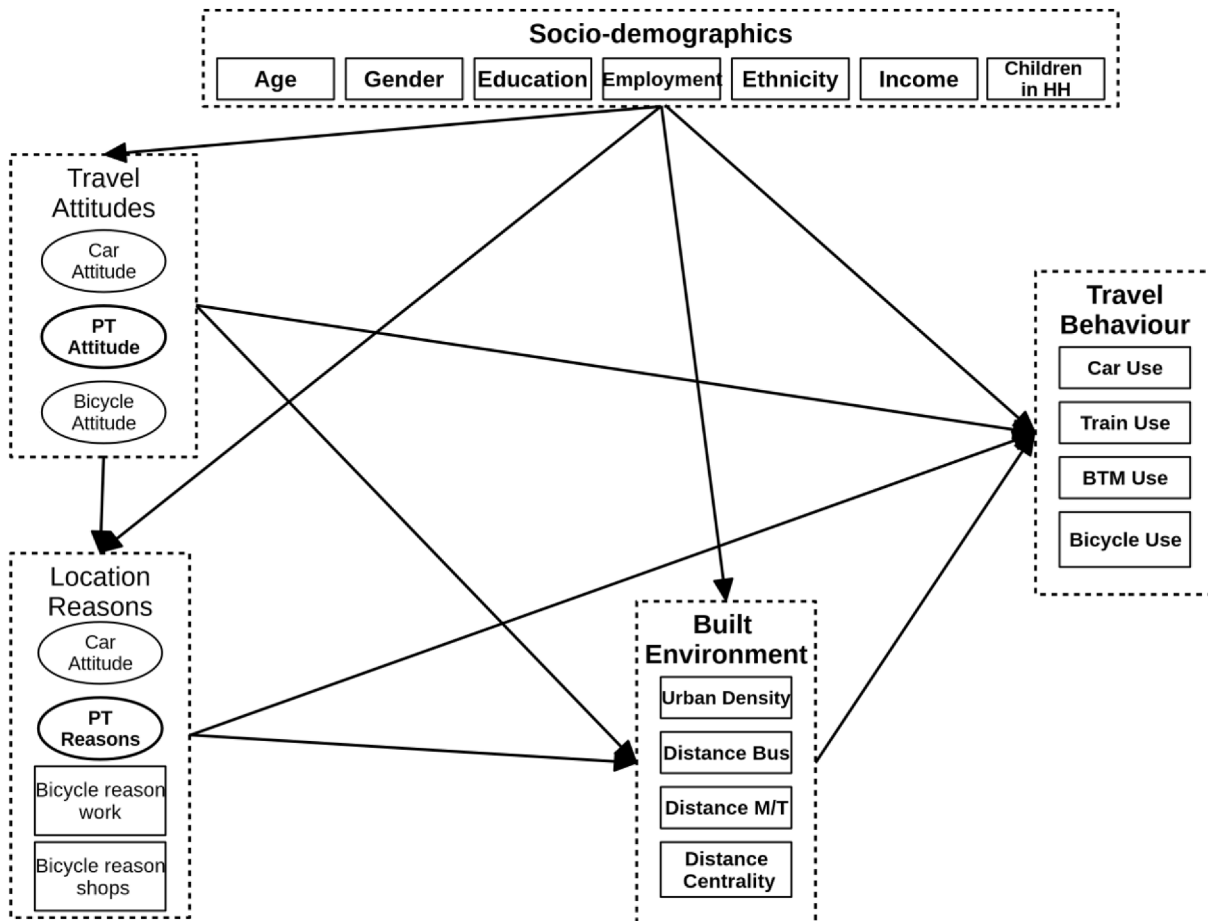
Socio-demographics

Age

Gender

Education

Employment

Ethnicity

Income

Children in HH

Travel Attitudes

Car Attitude

PT Attitude

Bicycle Attitude

Travel Behaviour

Car Use

Train Use

BTM Use

Bicycle Use

Location Reasons

Car Attitude

PT Reasons

Bicycle reason work

Bicycle reason shops

Built Environment

Urban Density

Distance Bus

Distance M/T

Distance Centrality